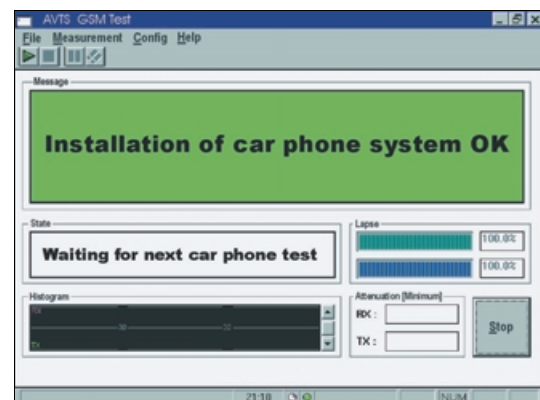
AVTS GSM Test

File Measurement Config Help

Message

Installation of car phone system OK

State

Waiting for next car phone test

Lapse

100.0%

100.0%

Histogram

RX

TX

Attenuation [Minimum]

RX :

TX :

Stop

21:18

NUM